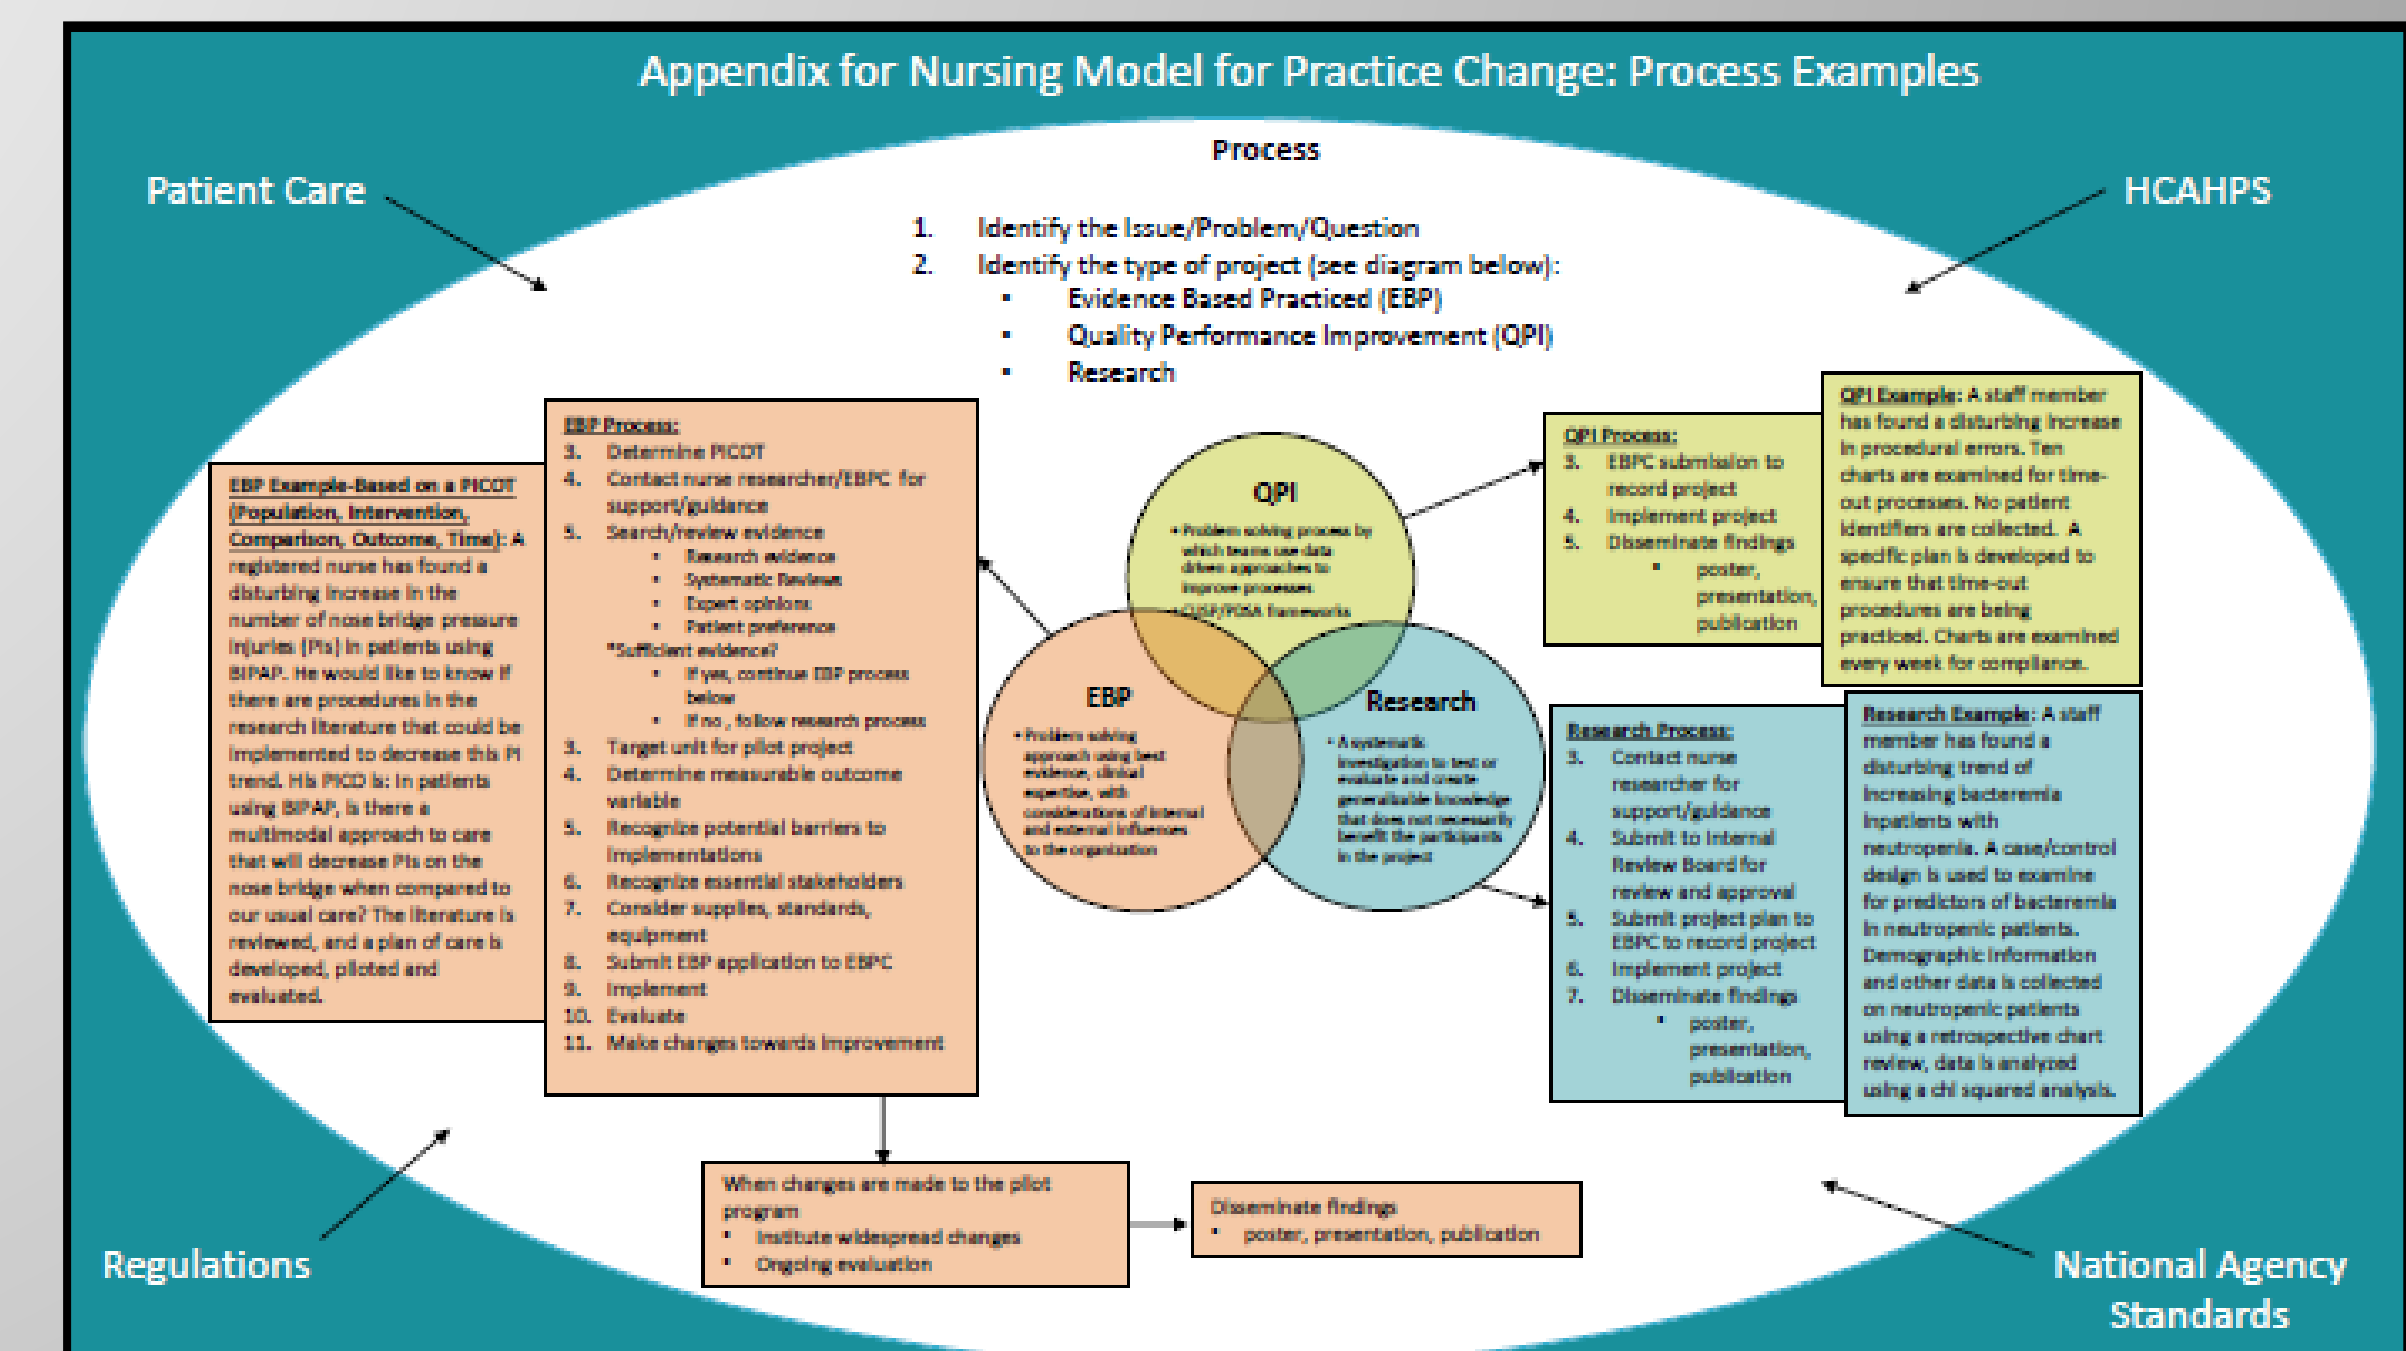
Appendix for Nursing Model for Practice Change: Process Examples

Patient Care

HCAHPS

Process

1. Identify the Issue/Problem/Question
2. Identify the type of project (see diagram below):
- Evidence Based Practiced (EBP)
- Quality Performance Improvement (QPI)
- Research

EBP Example-Based on a PICOT (Population, Intervention, Comparison, Outcome, Time): A registered nurse has found a disturbing increase in the number of nose bridge pressure injuries (PIs) in patients using BIPAP. He would like to know if there are procedures in the research literature that could be implemented to decrease this PI trend. His PICO is: In patients using BIPAP, is there a multimodal approach to care that will decrease PIs on the nose bridge when compared to our usual care? The literature is reviewed, and a plan of care is developed, piloted and evaluated.

EBP Process:
3. Determine PICOT
4. Contact nurse researcher/EBPC for support/guidance
5. Search/review evidence
- Research evidence
- Systematic Reviews
- Expert opinions
- Patient preference
*Sufficient evidence?
- If yes, continue EBP process below
- If no, follow research process
3. Target unit for pilot project
4. Determine measurable outcome variable
5. Recognize potential barriers to implementations
6. Recognize essential stakeholders
7. Consider supplies, standards, equipment
8. Submit EBP application to EBPC
9. Implement
10. Evaluate
11. Make changes towards improvement

QPI
• Problem solving process by which teams use data driven approaches to improve processes
• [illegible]/PDSA frameworks

EBP
• Problem solving approach using best evidence, clinical expertise, with considerations of internal and external influences to the organization

Research
• A systematic investigation to test or evaluate and create generalizable knowledge that does not necessarily benefit the participants in the project

QPI Process:
3. EBPC submission to record project
4. Implement project
5. Disseminate findings
- poster, presentation, publication

QPI Example: A staff member has found a disturbing increase in procedural errors. Ten charts are examined for time-out processes. No patient identifiers are collected. A specific plan is developed to ensure that time-out procedures are being practiced. Charts are examined every week for compliance.

Research Process:
3. Contact nurse researcher for support/guidance
4. Submit to Internal Review Board for review and approval
5. Submit project plan to EBPC to record project
6. Implement project
7. Disseminate findings
- poster, presentation, publication

Research Example: A staff member has found a disturbing trend of increasing bacteremia inpatients with neutropenia. A case/control design is used to examine for predictors of bacteremia in neutropenic patients. Demographic information and other data is collected on neutropenic patients using a retrospective chart review, data is analyzed using a chi squared analysis.

When changes are made to the pilot program
- Institute widespread changes
- Ongoing evaluation

Disseminate findings
- poster, presentation, publication

Regulations

National Agency Standards